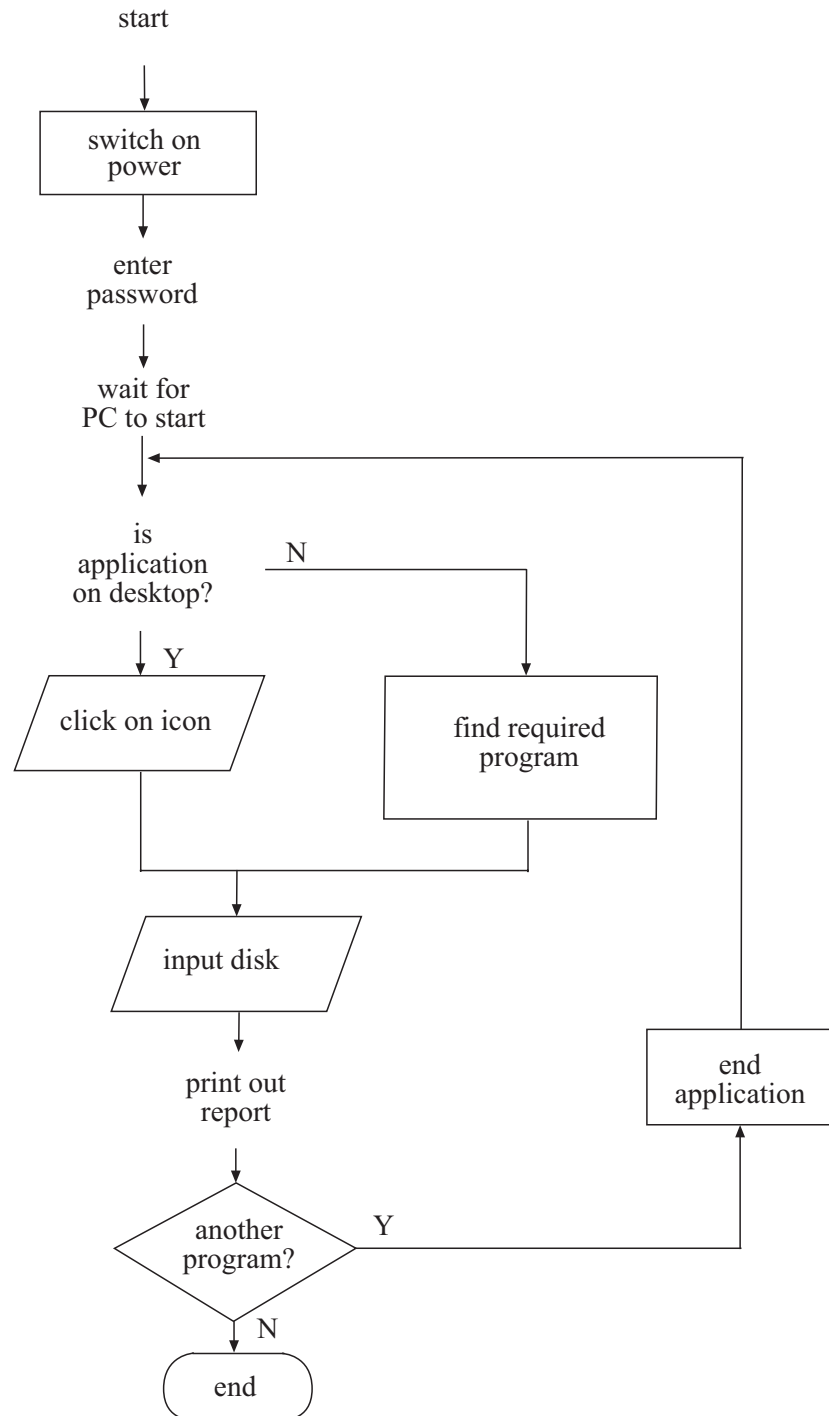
start

switch on power

enter password

wait for PC to start

is application on desktop?

N

Y

click on icon

find required program

input disk

print out report

another program?

Y

end application

N

end